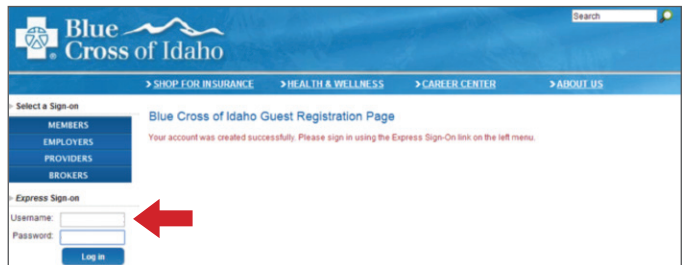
Blue Cross of Idaho

Search

> SHOP FOR INSURANCE
> HEALTH & WELLNESS
> CAREER CENTER
> ABOUT US

Select a Sign-on

MEMBERS
EMPLOYERS
PROVIDERS
BROKERS

Express Sign-on

Username:
Password:

Log in

Blue Cross of Idaho Guest Registration Page

Your account was created successfully. Please sign in using the Express Sign-On link on the left menu.